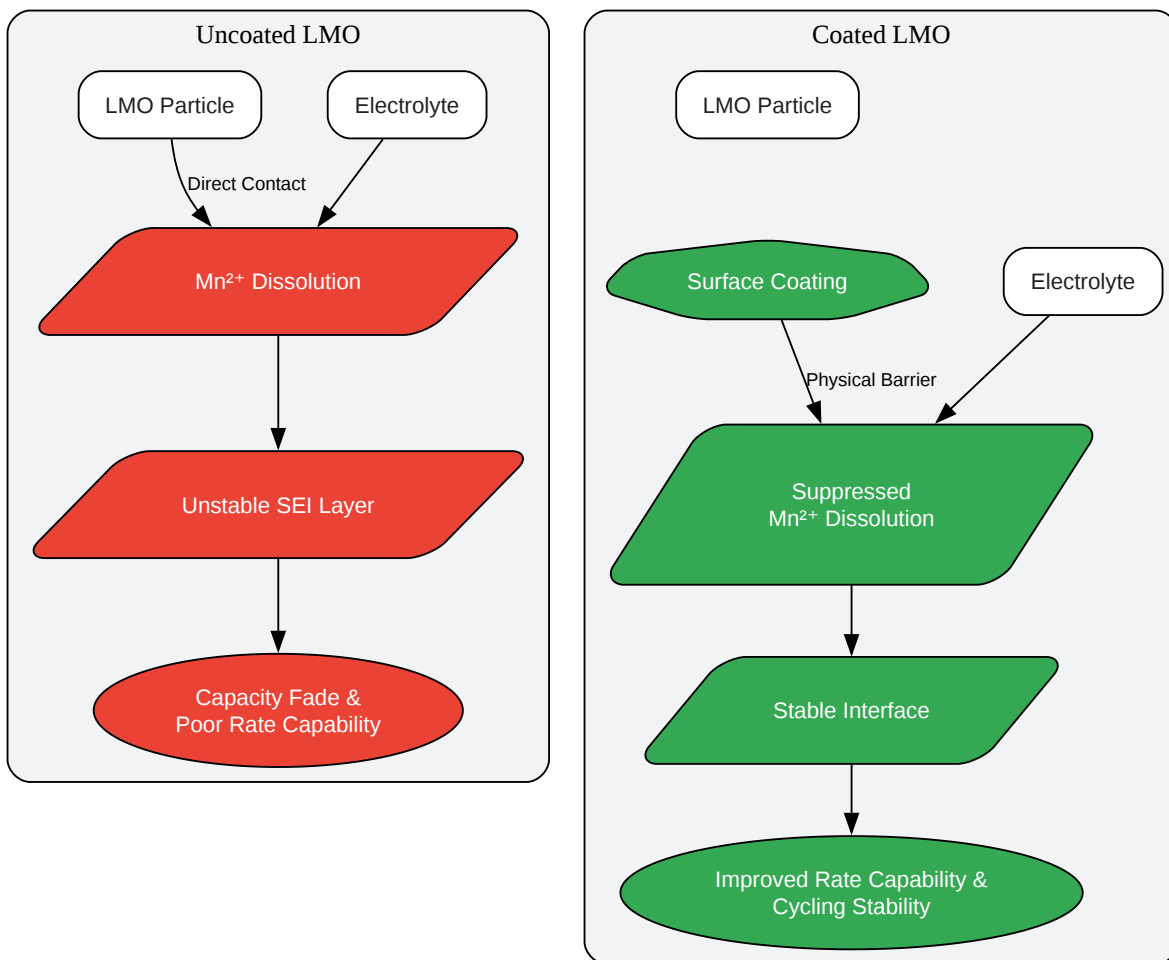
Uncoated LMO

LMO Particle

Electrolyte

Direct Contact

$Mn^{2+}$ Dissolution

Unstable SEI Layer

Capacity Fade & Poor Rate Capability

Coated LMO

LMO Particle

Surface Coating

Electrolyte

Physical Barrier

Suppressed $Mn^{2+}$ Dissolution

Stable Interface

Improved Rate Capability & Cycling Stability